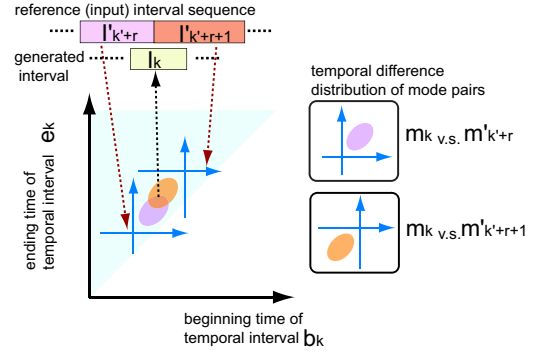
reference (input) interval sequence

$I'_{k'+r}$ $I'_{k'+r+1}$

generated interval

$I_k$

temporal difference distribution of mode pairs

$m_{k \text{ v.s. }} m'_{k'+r}$

$m_{k \text{ v.s. }} m'_{k'+r+1}$

ending time of temporal interval $e_k$

beginning time of temporal interval $b_k$